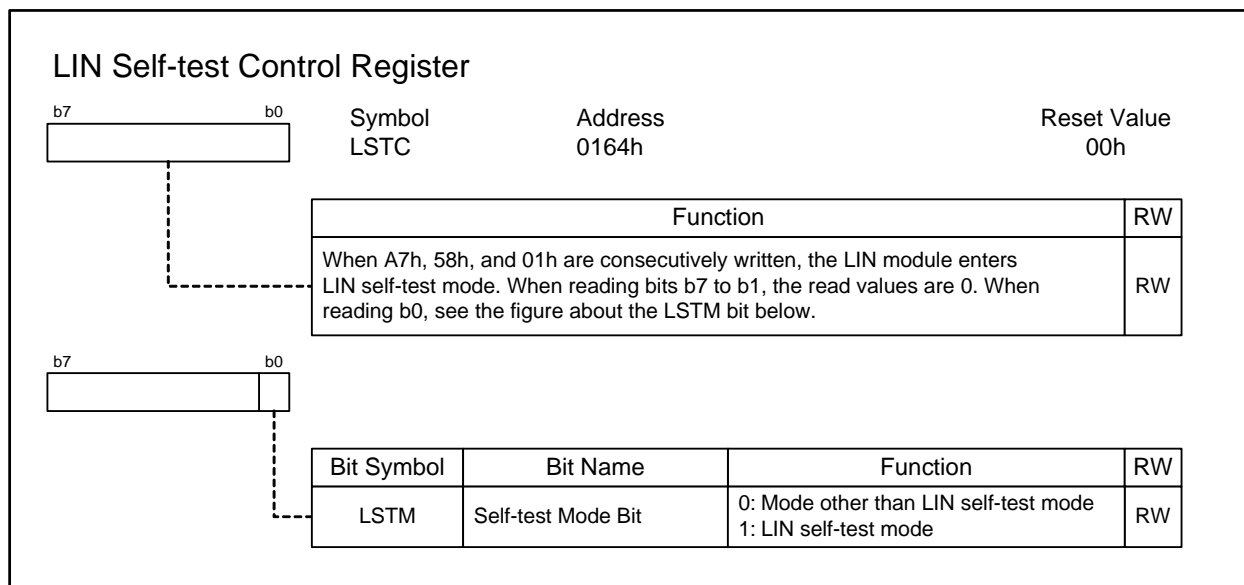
LIN Self-test Control Register

b7 b0

Symbol
LSTC

Address
0164h

Reset Value
00h

| Function | RW |
|---|---|
| When A7h, 58h, and 01h are consecutively written, the LIN module enters LIN self-test mode. When reading bits b7 to b1, the read values are 0. When reading b0, see the figure about the LSTM bit below. | RW |

b7 b0

| Bit Symbol | Bit Name | Function | RW |
|---|---|---|---|
| LSTM | Self-test Mode Bit | 0: Mode other than LIN self-test mode<br>1: LIN self-test mode | RW |